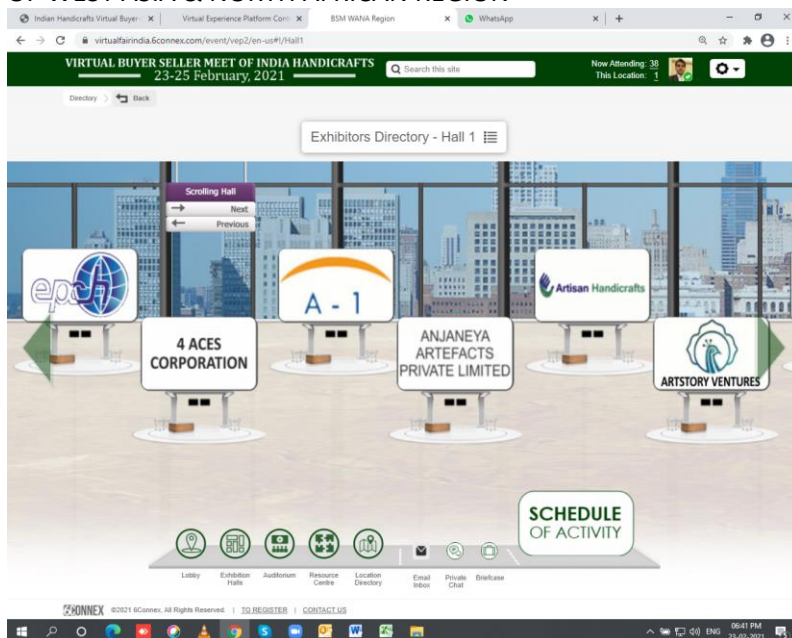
OF WEST ASIA & NORTH AFRICAN REGION

Indian Handicrafts Virtual Buyer × | Virtual Experience Platform Cont × | BSM WANA Region × | WhatsApp × | +

virtualfairindia.6connex.com/event/vep2/en-us#!/Hall1

VIRTUAL BUYER SELLER MEET OF INDIA HANDICRAFTS
23-25 February, 2021

Search this site

Now Attending: 38
This Location: 1

Directory > Back

Exhibitors Directory - Hall 1

Scrolling Hall
Next
Previous

epch

A - 1

Artisan Handicrafts

4 ACES CORPORATION

ANJANEYA ARTEFACTS PRIVATE LIMITED

ARTSTORY VENTURES

SCHEDULE OF ACTIVITY

Lobby | Exhibition Halls | Auditorium | Resource Centre | Location Directory | Email Inbox | Private Chat | Briefcase

6CONNEX ©2021 6Connex, All Rights Reserved. | TO REGISTER | CONTACT US

ENG 06:41 PM 23-02-2021